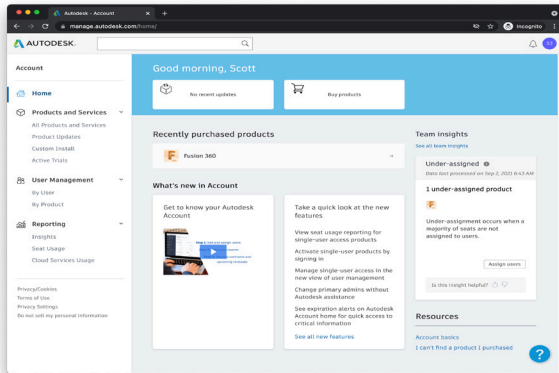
Autodesk - Account
manage.autodesk.com/home/
Incognito
AUTODESK.
ST
Account
Home
Products and Services
All Products and Services
Product Updates
Custom Install
Active Trials
User Management
By User
By Product
Reporting
Insights
Seat Usage
Cloud Services Usage
Privacy/Cookies
Terms of Use
Privacy Settings
Do not sell my personal information
Good morning, Scott
No recent updates
Buy products
Recently purchased products
Fusion 360
What's new in Account
Get to know your Autodesk Account
Take a quick look at the new features
View seat usage reporting for single-user access products
Activate single-user products by signing in
Manage single-user access in the new view of user management
Change primary admins without Autodesk assistance
See expiration alerts on Autodesk Account home for quick access to critical information
See all new features
Team insights
See all team insights
Under-assigned
Data last processed on Sep 2, 2021 6:43 AM
1 under-assigned product
F
Under-assignment occurs when a majority of seats are not assigned to users.
Assign users
Is this insight helpful?
Resources
Account basics
I can't find a product I purchased
?